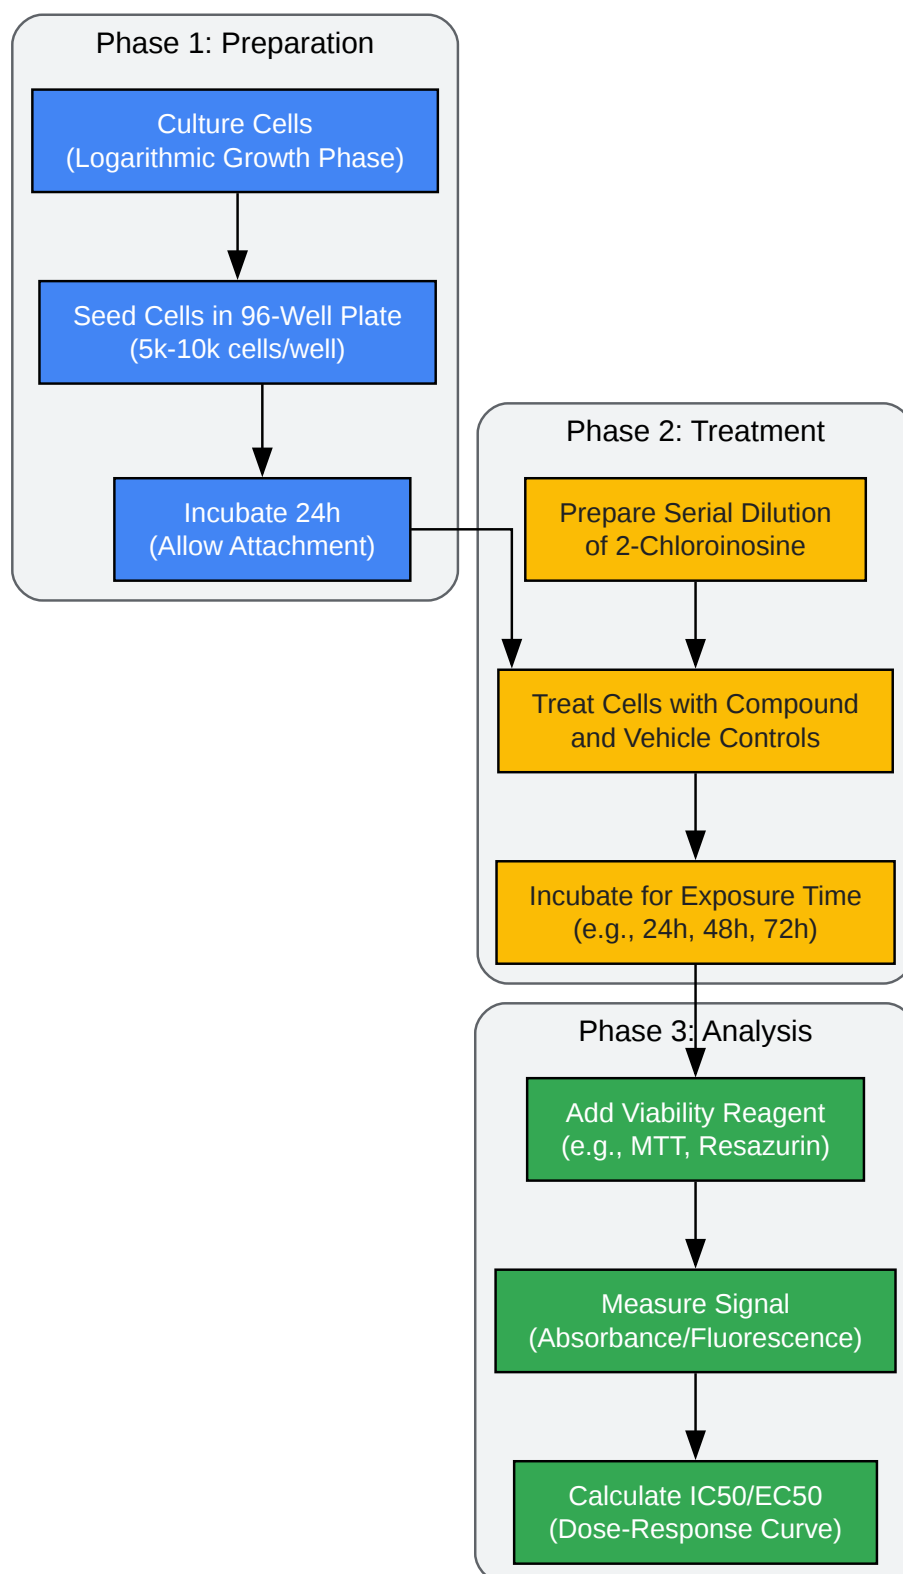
Phase 1: Preparation

Culture Cells
(Logarithmic Growth Phase)

Seed Cells in 96-Well Plate
(5k-10k cells/well)

Incubate 24h
(Allow Attachment)

Phase 2: Treatment

Prepare Serial Dilution
of 2-Chloroinosine

Treat Cells with Compound
and Vehicle Controls

Incubate for Exposure Time
(e.g., 24h, 48h, 72h)

Phase 3: Analysis

Add Viability Reagent
(e.g., MTT, Resazurin)

Measure Signal
(Absorbance/Fluorescence)

Calculate IC50/EC50
(Dose-Response Curve)